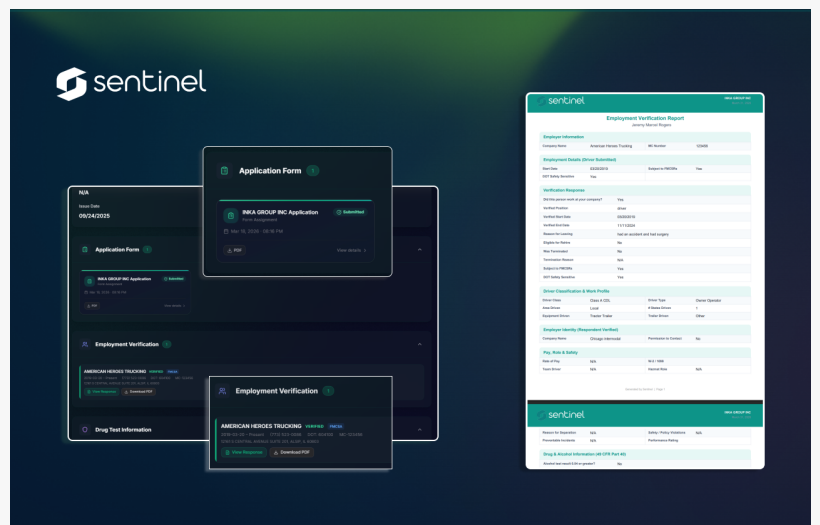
sentinel

N/A

Issue Date

09/24/2025

Application Form 1

INKA GROUP INC Application Submitted

Form Assignment

Mar 19, 2026 · 08:16 PM

PDF

View details

Employment Verification 1

AMERICAN HEROES TRUCKING VERIFIED FMCSA

View Response

Download PDF

Drug Test Information

Application Form 1

INKA GROUP INC Application Submitted

Form Assignment

Mar 19, 2026 · 08:16 PM

PDF

View details

Employment Verification 1

AMERICAN HEROES TRUCKING VERIFIED FMCSA

View Response

Download PDF

sentinel

Employment Verification Report

Jeremy Marcel Rogers

Employer Information

| Company Name | American Heroes Trucking | MC Number | 123456 |
|---|---|---|---|

Employment Details (Driver Submitted)

| Start Date | 03/29/2019 | Subject to FMCSRs | Yes |
|---|---|---|---|
| DOT Safety Sensitive | Yes | | |

Verification Response

| Did this person work at your company? | Yes |
|---|---|
| Verified Position | driver |
| Verified Start Date | 09/20/2019 |
| Verified End Date | 11/11/2024 |
| Reason for Leaving | had an accident and had surgery |
| Eligible for Rehire | No |
| Was Terminated | No |
| Termination Reason | N/A |
| Subject to FMCSRs | Yes |
| DOT Safety Sensitive | Yes |

Driver Classification & Work Profile

| Driver Class | Class A CDL | Driver Type | Owner Operator |
|---|---|---|---|
| Area Driven | Local | # States Driven | 1 |
| Equipment Driven | Tractor Trailer | Trailer Driven | Other |

Employer Identity (Respondent Verified)

| Company Name | Chicago intermodal | Permission to Contact | No |
|---|---|---|---|

Pay, Role & Safety

| Rate of Pay | N/A | W-2 / 1099 | |
|---|---|---|---|
| Team Driver | N/A | Hazmat Rate | N/A |

sentinel

| Reason for Separation | N/A | Safety / Policy Violations | N/A |
|---|---|---|---|
| Preventable Incidents | N/A | Performance Rating | |

Drug & Alcohol Information (49 CFR Part 40)

| Alcohol test result 0.04 or greater? | No |
|---|---|